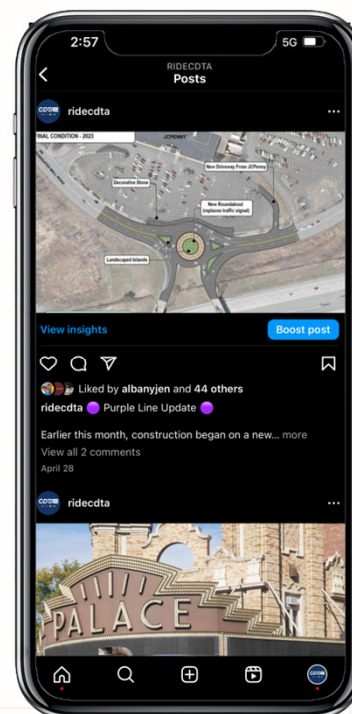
2:57
5G

RIDECDTA
Posts

CDTA
ridecdta
...

INAL CONDITION - 2023
JCPENNY
New Driveway From JCPenny
Decorative Stone
New Roundabout (replaces traffic signal)
Landscaped Islands

View insights
Boost post

Liked by albanyjen and 44 others
ridecdta 🟣 Purple Line Update 🟣

Earlier this month, construction began on a new... more
View all 2 comments
April 28

CDTA
ridecdta
...

PALACE